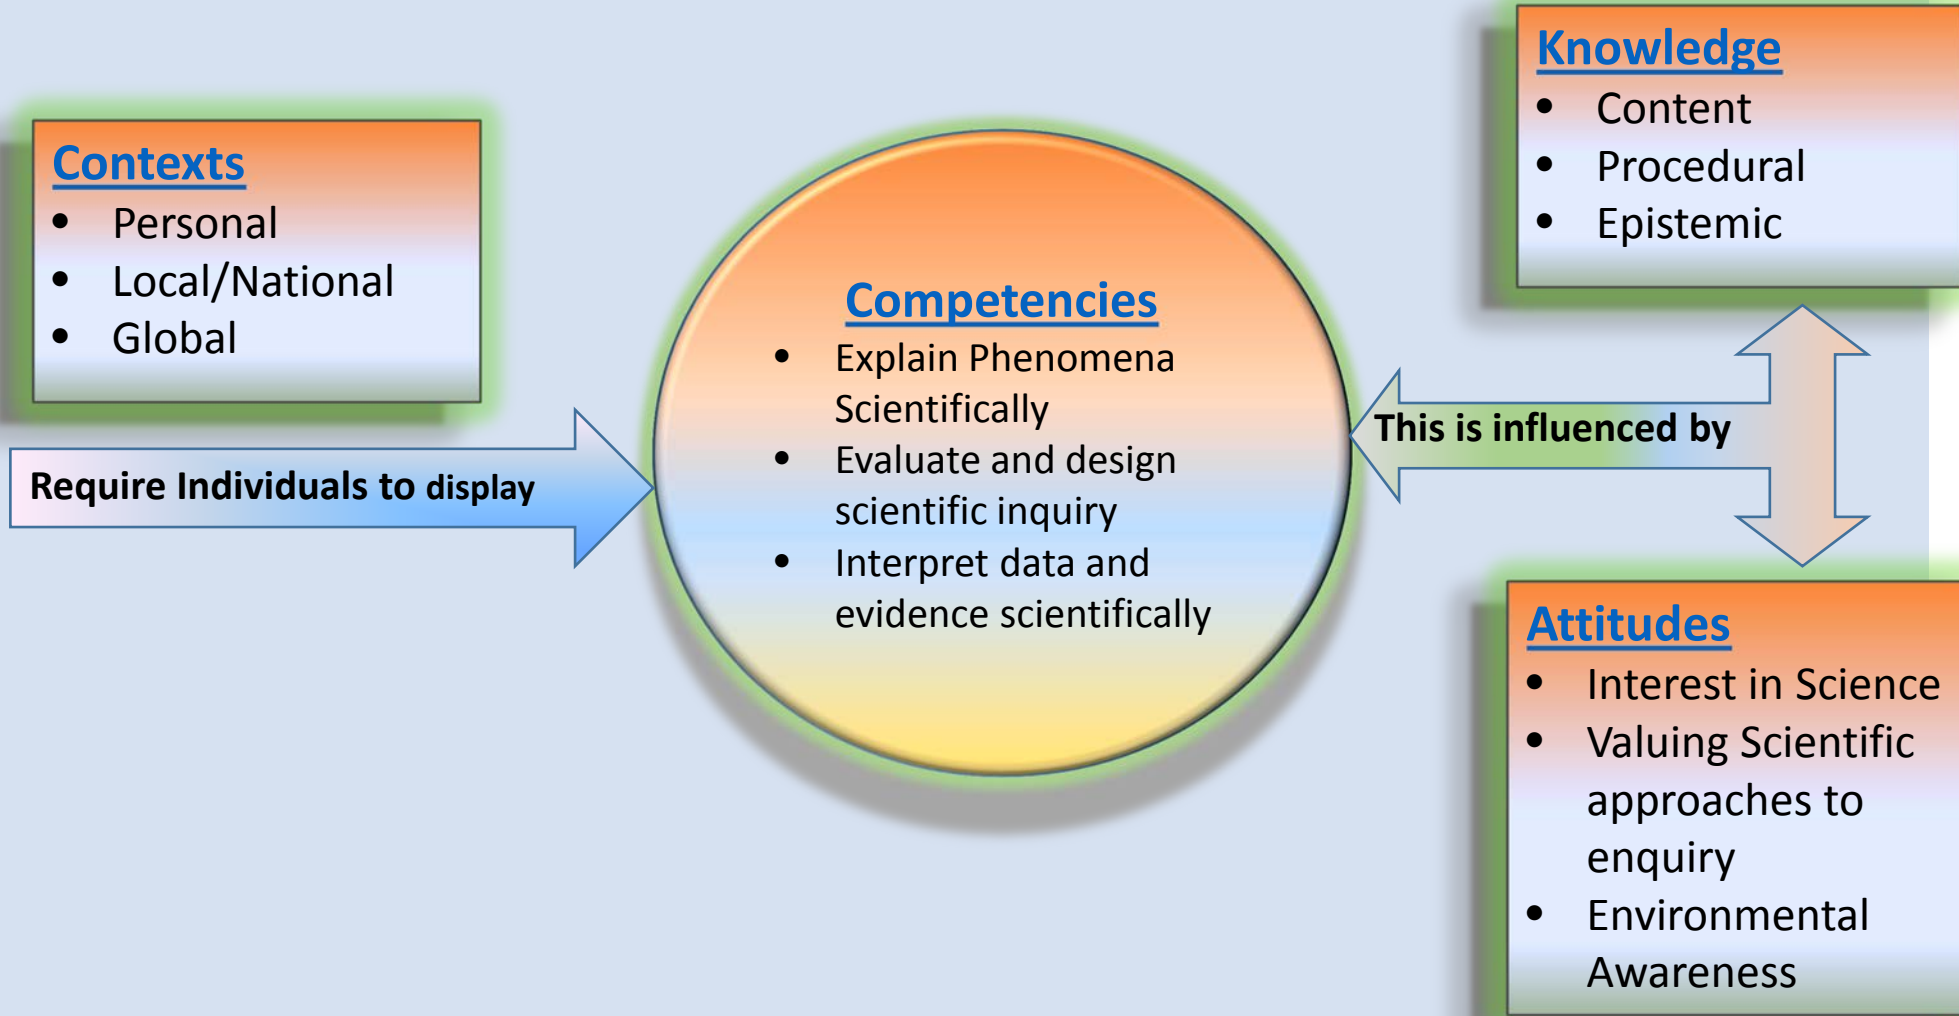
Contexts
- Personal
- Local/National
- Global

Require Individuals to display

Competencies
- Explain Phenomena Scientifically
- Evaluate and design scientific inquiry
- Interpret data and evidence scientifically

This is influenced by

Knowledge
- Content
- Procedural
- Epistemic

Attitudes
- Interest in Science
- Valuing Scientific approaches to enquiry
- Environmental Awareness